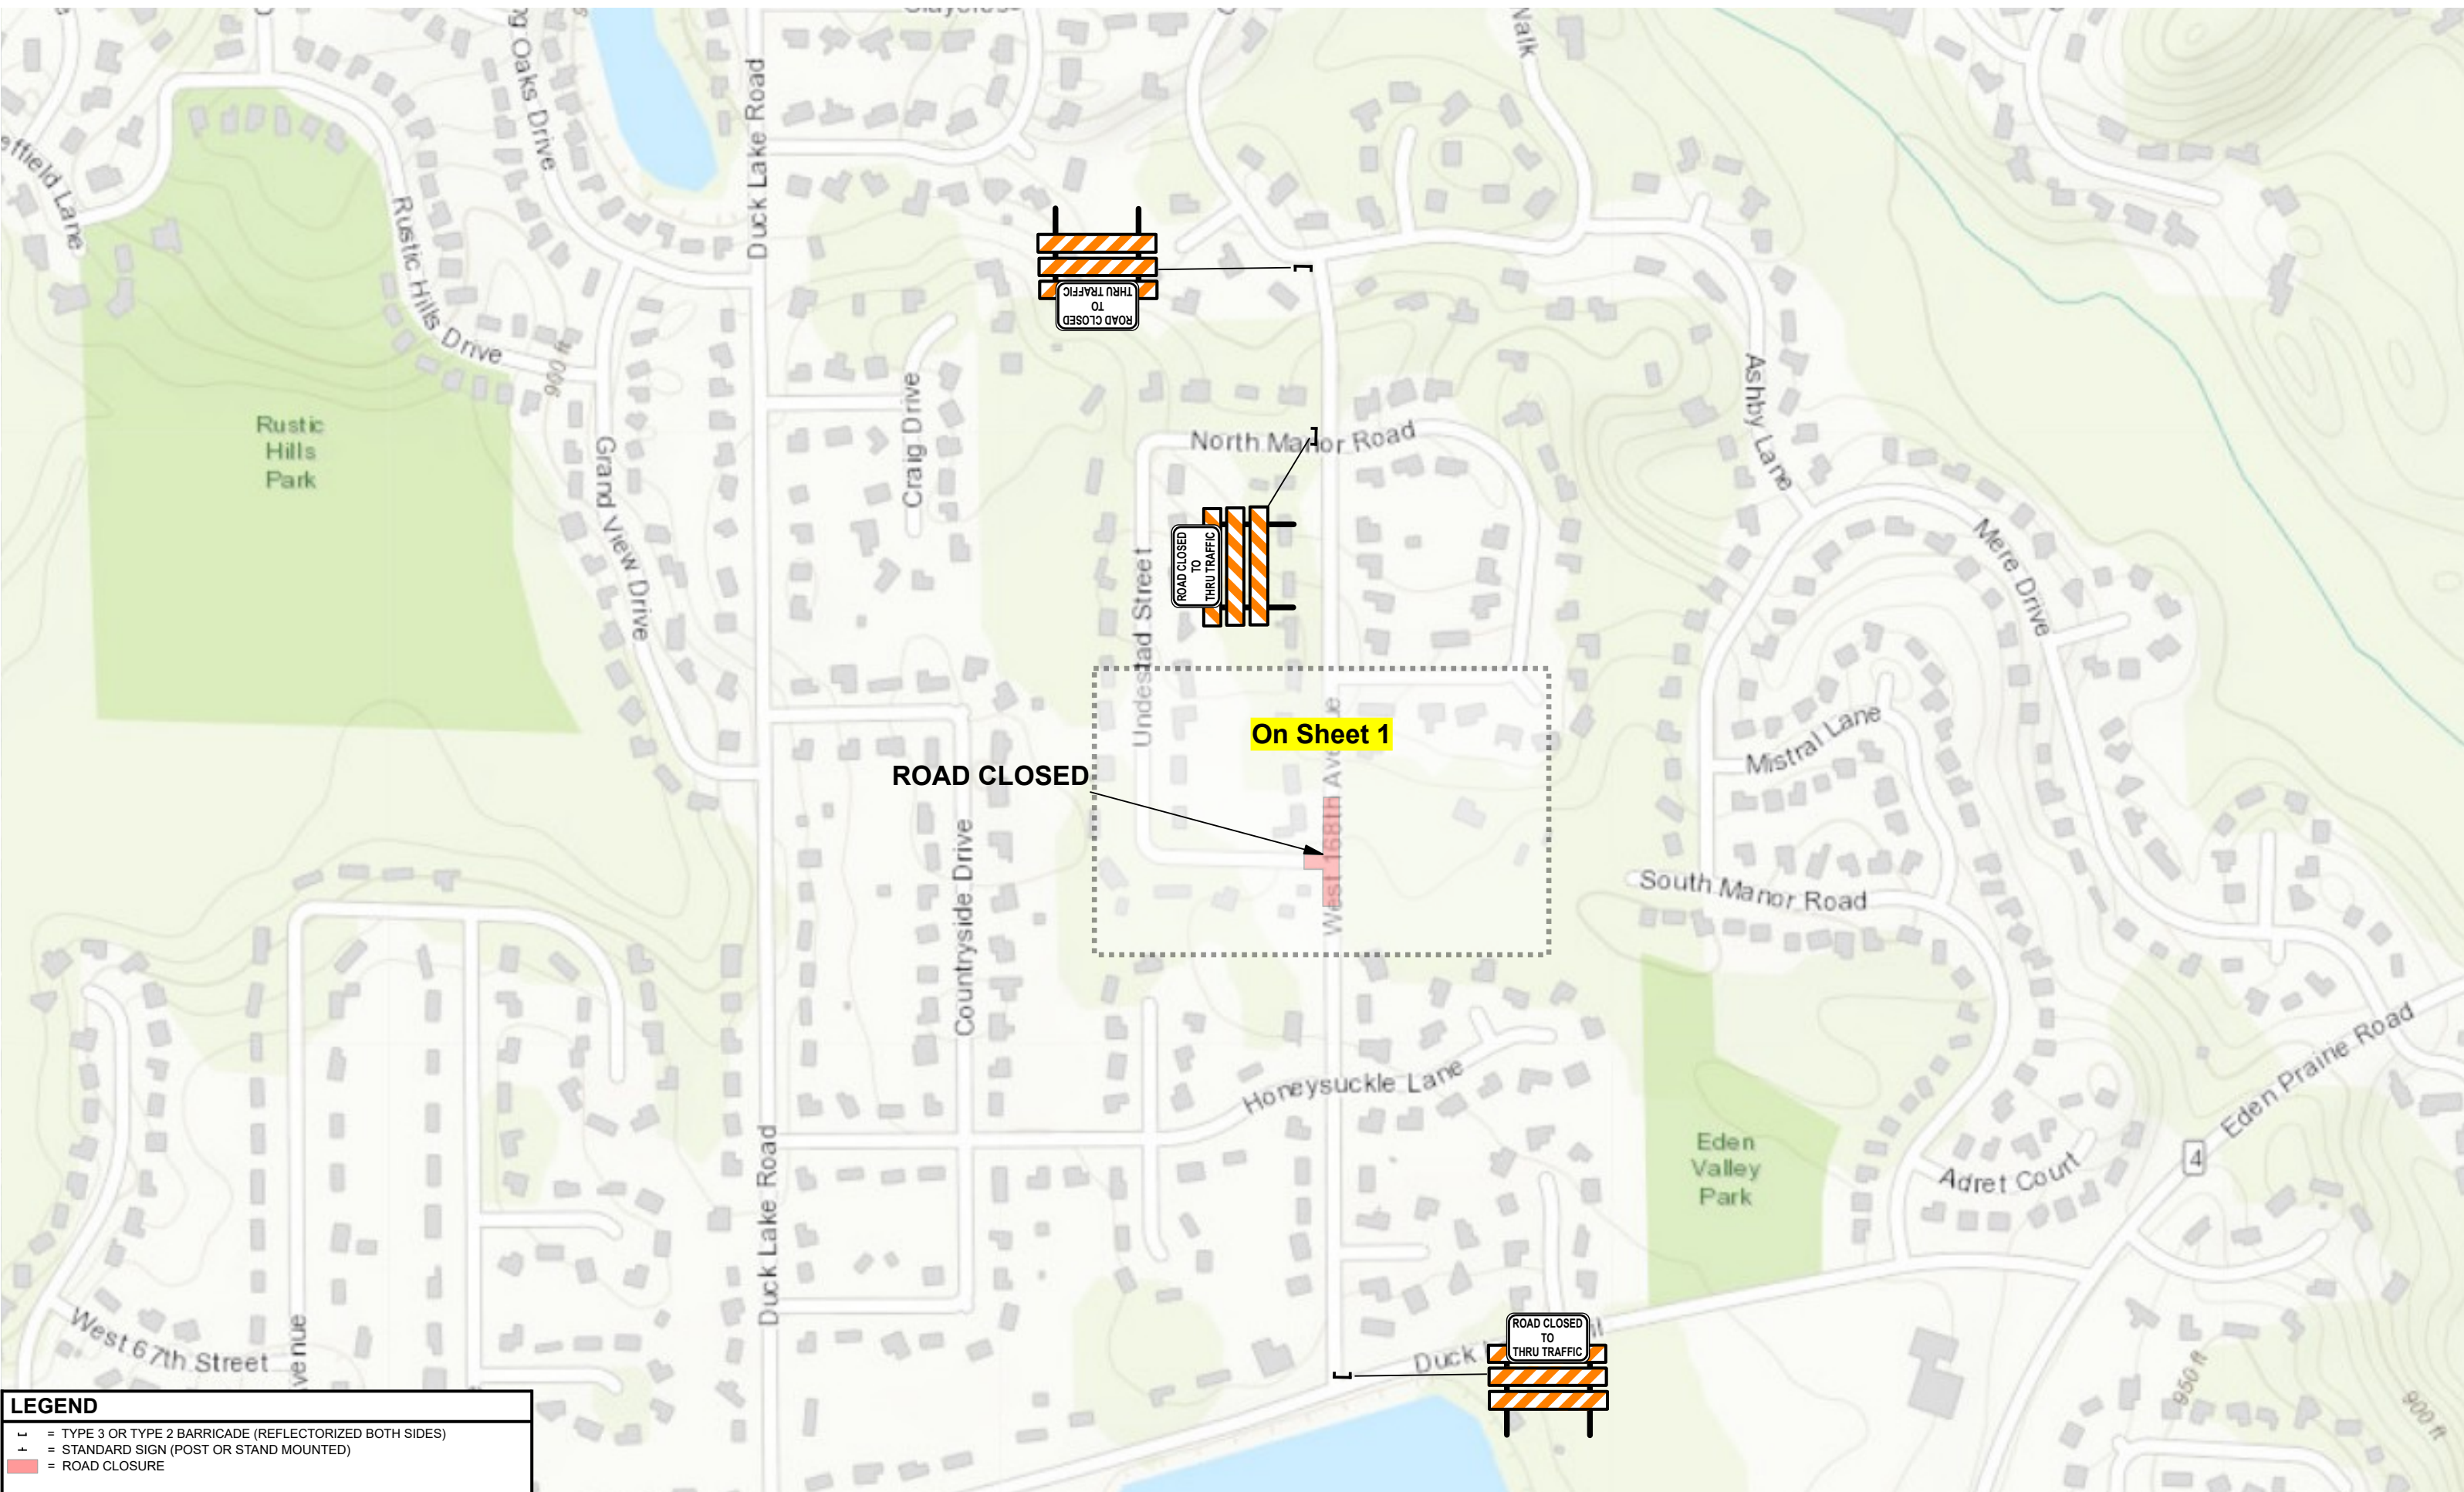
Sheffield Lane
Oaks Drive
Duck Lake Road
Rustic Hills Drive
900 ft
Rustic Hills Park
Grand View Drive
Craig Drive
ROAD CLOSED TO THRU TRAFFIC
North Manor Road
Ashby Lane
Mere Drive
ROAD CLOSED TO THRU TRAFFIC
Undestad Street
On Sheet 1
ROAD CLOSED
West 168th Avenue
Mistral Lane
South Manor Road
Countryside Drive
Honeysuckle Lane
Eden Prairie Road
4
Eden Valley Park
Adret Court
Duck Lake Road
West 67th Street
Avenue
Duck
ROAD CLOSED TO THRU TRAFFIC
950 ft
900 ft

LEGEND
= TYPE 3 OR TYPE 2 BARRICADE (REFLECTORIZED BOTH SIDES)
= STANDARD SIGN (POST OR STAND MOUNTED)
= ROAD CLOSURE